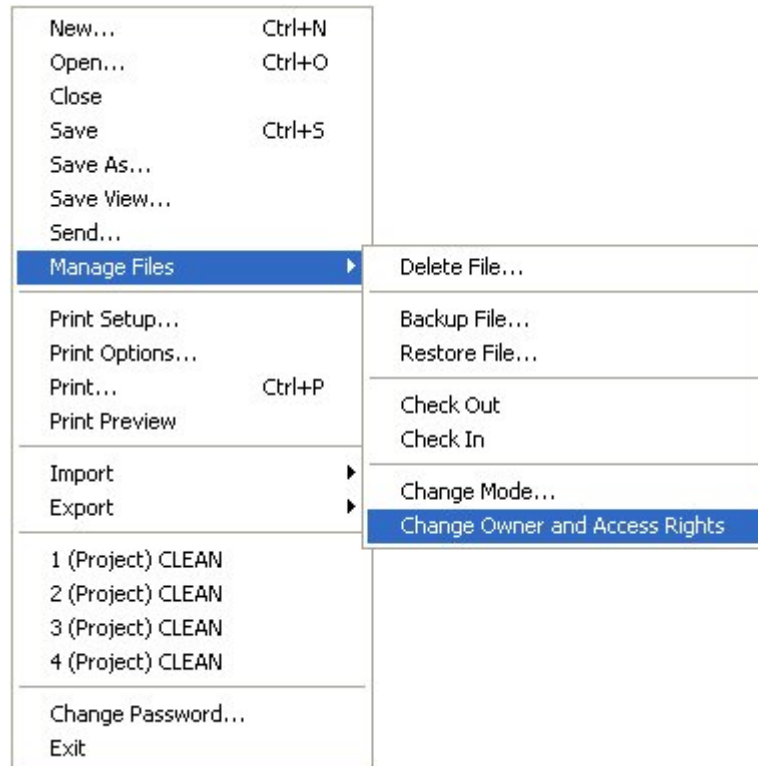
New... Ctrl+N
Open... Ctrl+O
Close
Save Ctrl+S
Save As...
Save View...
Send...
Manage Files

Print Setup...
Print Options...
Print... Ctrl+P
Print Preview

Import
Export

1 (Project) CLEAN
2 (Project) CLEAN
3 (Project) CLEAN
4 (Project) CLEAN

Change Password...
Exit

Delete File...

Backup File...
Restore File...

Check Out
Check In

Change Mode...
Change Owner and Access Rights